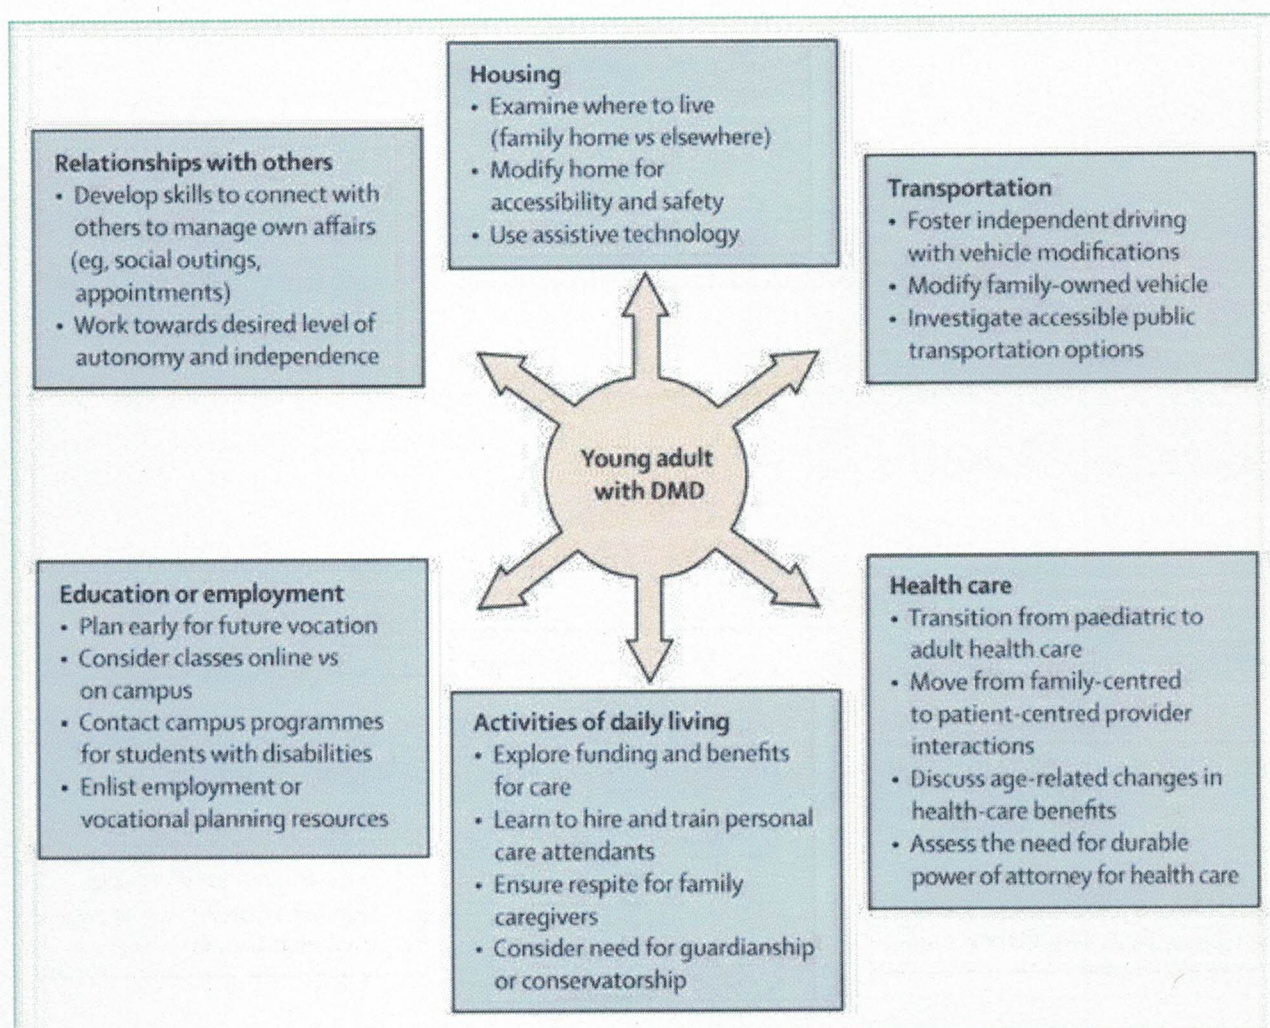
Housing
• Examine where to live (family home vs elsewhere)
• Modify home for accessibility and safety
• Use assistive technology

Relationships with others
• Develop skills to connect with others to manage own affairs (eg, social outings, appointments)
• Work towards desired level of autonomy and independence

Transportation
• Foster independent driving with vehicle modifications
• Modify family-owned vehicle
• Investigate accessible public transportation options

Young adult with DMD

Education or employment
• Plan early for future vocation
• Consider classes online vs on campus
• Contact campus programmes for students with disabilities
• Enlist employment or vocational planning resources

Health care
• Transition from paediatric to adult health care
• Move from family-centred to patient-centred provider interactions
• Discuss age-related changes in health-care benefits
• Assess the need for durable power of attorney for health care

Activities of daily living
• Explore funding and benefits for care
• Learn to hire and train personal care attendants
• Ensure respite for family caregivers
• Consider need for guardianship or conservatorship